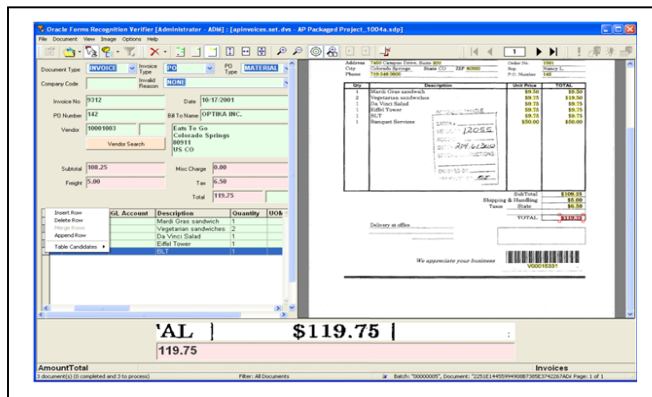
Oracle Forms Recognition Verifier [Administrator - ADM] - [apinvoices.set.dvs - AP Packaged Project_1004a.sdp]

File Document View Image Options Help

1

Document Type INVOICE
Invoice Type PO
PO Type MATERIAL

Company Code
Invalid Reason NONE

Invoice No 9312
Date 10/17/2001

PO Number 142
Bill To Name OPTIKA INC.

Vendor 10001003
Eats To Go
Colorado Springs
80911
US CO

Vendor Search

Subtotal 108.25
Misc Charge 0.00

Freight 5.00
Tax 6.50

Total 119.75

Insert Row
Delete Row
Merge Rows
Append Row
Table Candidates

| | GL Account | Description | Quantity | UOM |
|---|---|---|---|---|
| | | Mardi Gras sandwich | 1 | |
| | | Vegetarian sandwiches | 2 | |
| | | Da Vinci Salad | 1 | |
| | | Eiffel Tower | 1 | |
| | | BLT | 1 | |

Address 7450 Campus Drive, Suite 300
City Colorado Springs State CO ZIP 80920
Phone 719 548 3800

Order No. 1001
Rep Nancy L.
P.O. Number 142

| Qty | Description | Unit Price | TOTAL |
|---|---|---|---|
| 1 | Mardi Gras sandwich | $9.50 | $9.50 |
| 2 | Vegetarian sandwiches | $9.75 | $19.50 |
| 1 | Da Vinci Salad | $9.75 | $9.75 |
| 1 | Eiffel Tower | $9.75 | $9.75 |
| 1 | BLT | $9.75 | $9.75 |
| 1 | Banquet Services | $50.00 | $50.00 |

12055

SubTotal $108.25
Shipping & Handling $5.00
Taxes State $6.50
TOTAL $119.75

Delivery at office

We appreciate your business

V00016031

'AL $119.75

119.75

AmountTotal
Invoices

3 document(s) (0 completed and 3 to process)
Filter: All Documents
Batch: "00000005", Document: "2251E1445599498B7305E3742267AD4" Page: 1 of 1